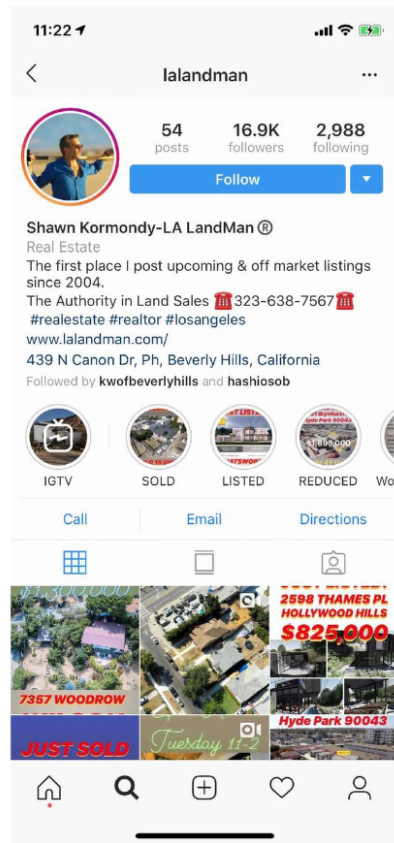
11:22

lalandman

54 posts
16.9K followers
2,988 following

Follow

Shawn Kormondy-LA LandMan ®
Real Estate
The first place I post upcoming & off market listings since 2004.
The Authority in Land Sales ☎️323-638-7567☎️
#realestate #realtor #losangeles
www.lalandman.com/
439 N Canon Dr, Ph, Beverly Hills, California
Followed by kwofbeverlyhills and hashiosob

IGTV
SOLD
LISTED
REDUCED
Wo

Call
Email
Directions

$1,300,000
7357 WOODROW
JUST SOLD
Tuesday 11-2
2598 THAMES PL
HOLLYWOOD HILLS
$825,000
Hyde Park 90043